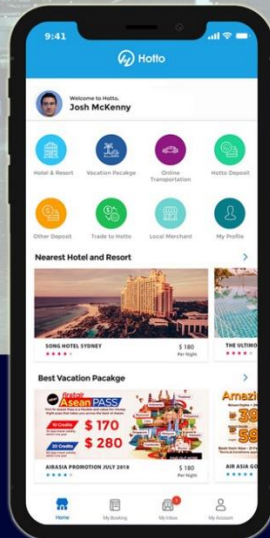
9:41

Hotto

Welcome to Hotto,
Josh McKenny

Hotel & Resort
Vacation Pacakge
Online Transportation
Hotto Deposit

Other Deposit
Trade to Hotto
Local Merchant
My Profile

Nearest Hotel and Resort

SONG HOTEL SYDNEY
$ 180
Per Night

THE ULTIMO

Best Vacation Pacakge

AseanPASS
$ 170
$ 280

AIRASIA PROMOTION JULY 2018
$ 180
Per Night

Amazi
AIR ASIA GO

Home
My Booking
My Inbox
My Account